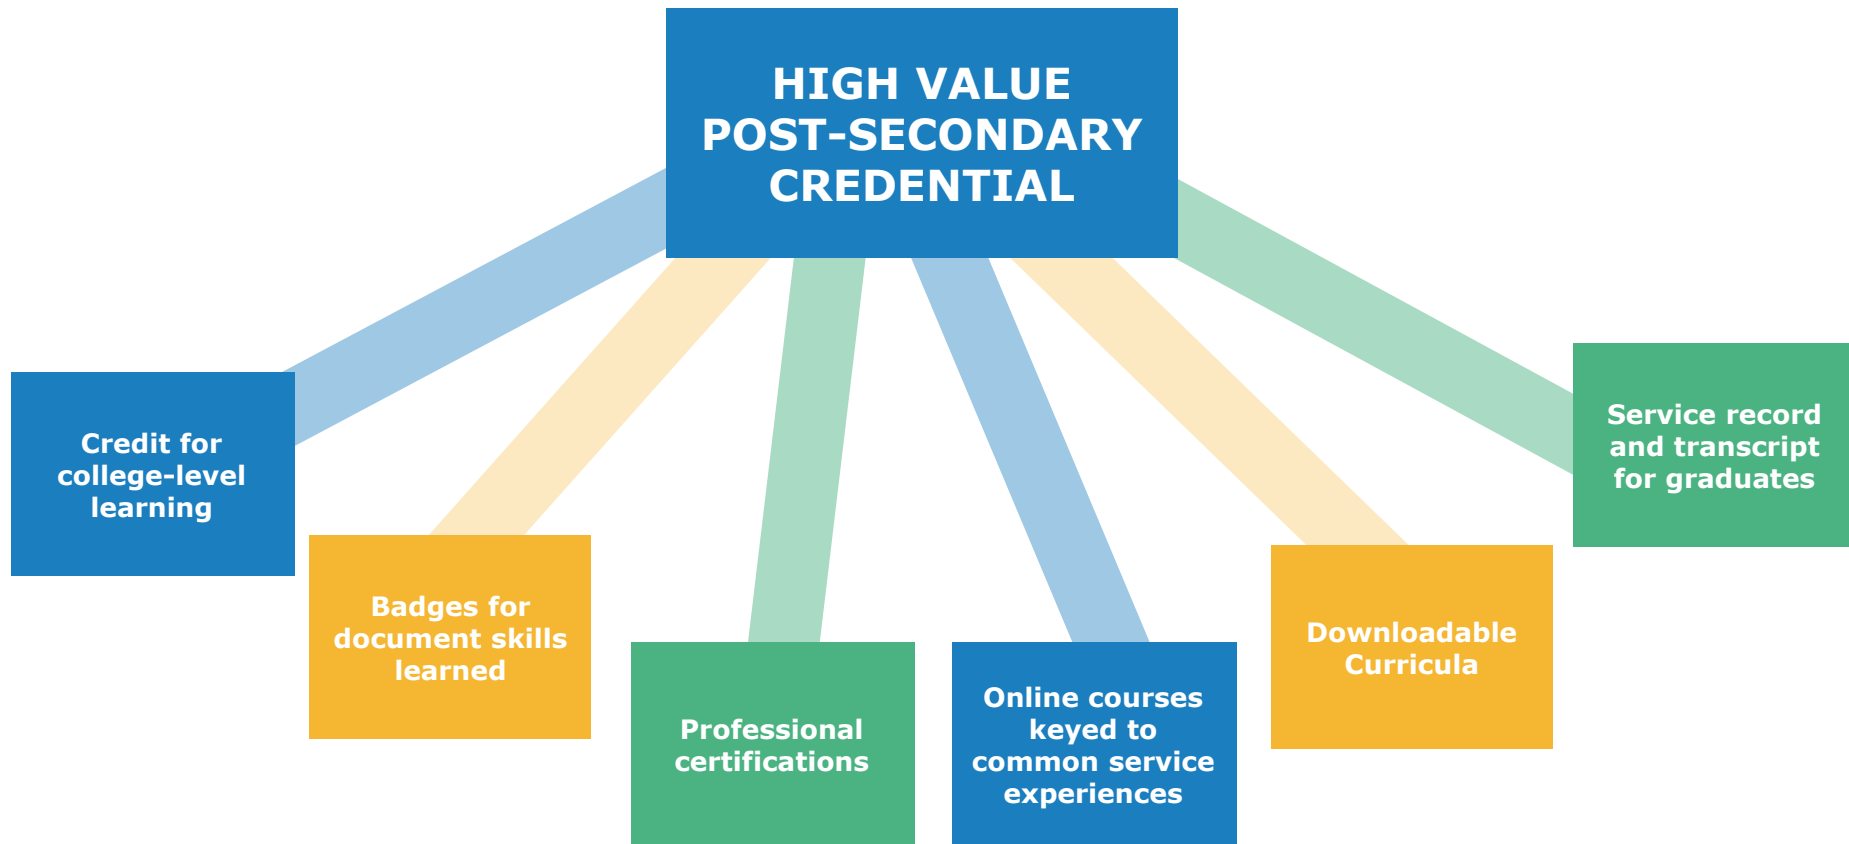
HIGH VALUE POST-SECONDARY CREDENTIAL

Credit for college-level learning

Badges for document skills learned

Professional certifications

Online courses keyed to common service experiences

Downloadable Curricula

Service record and transcript for graduates